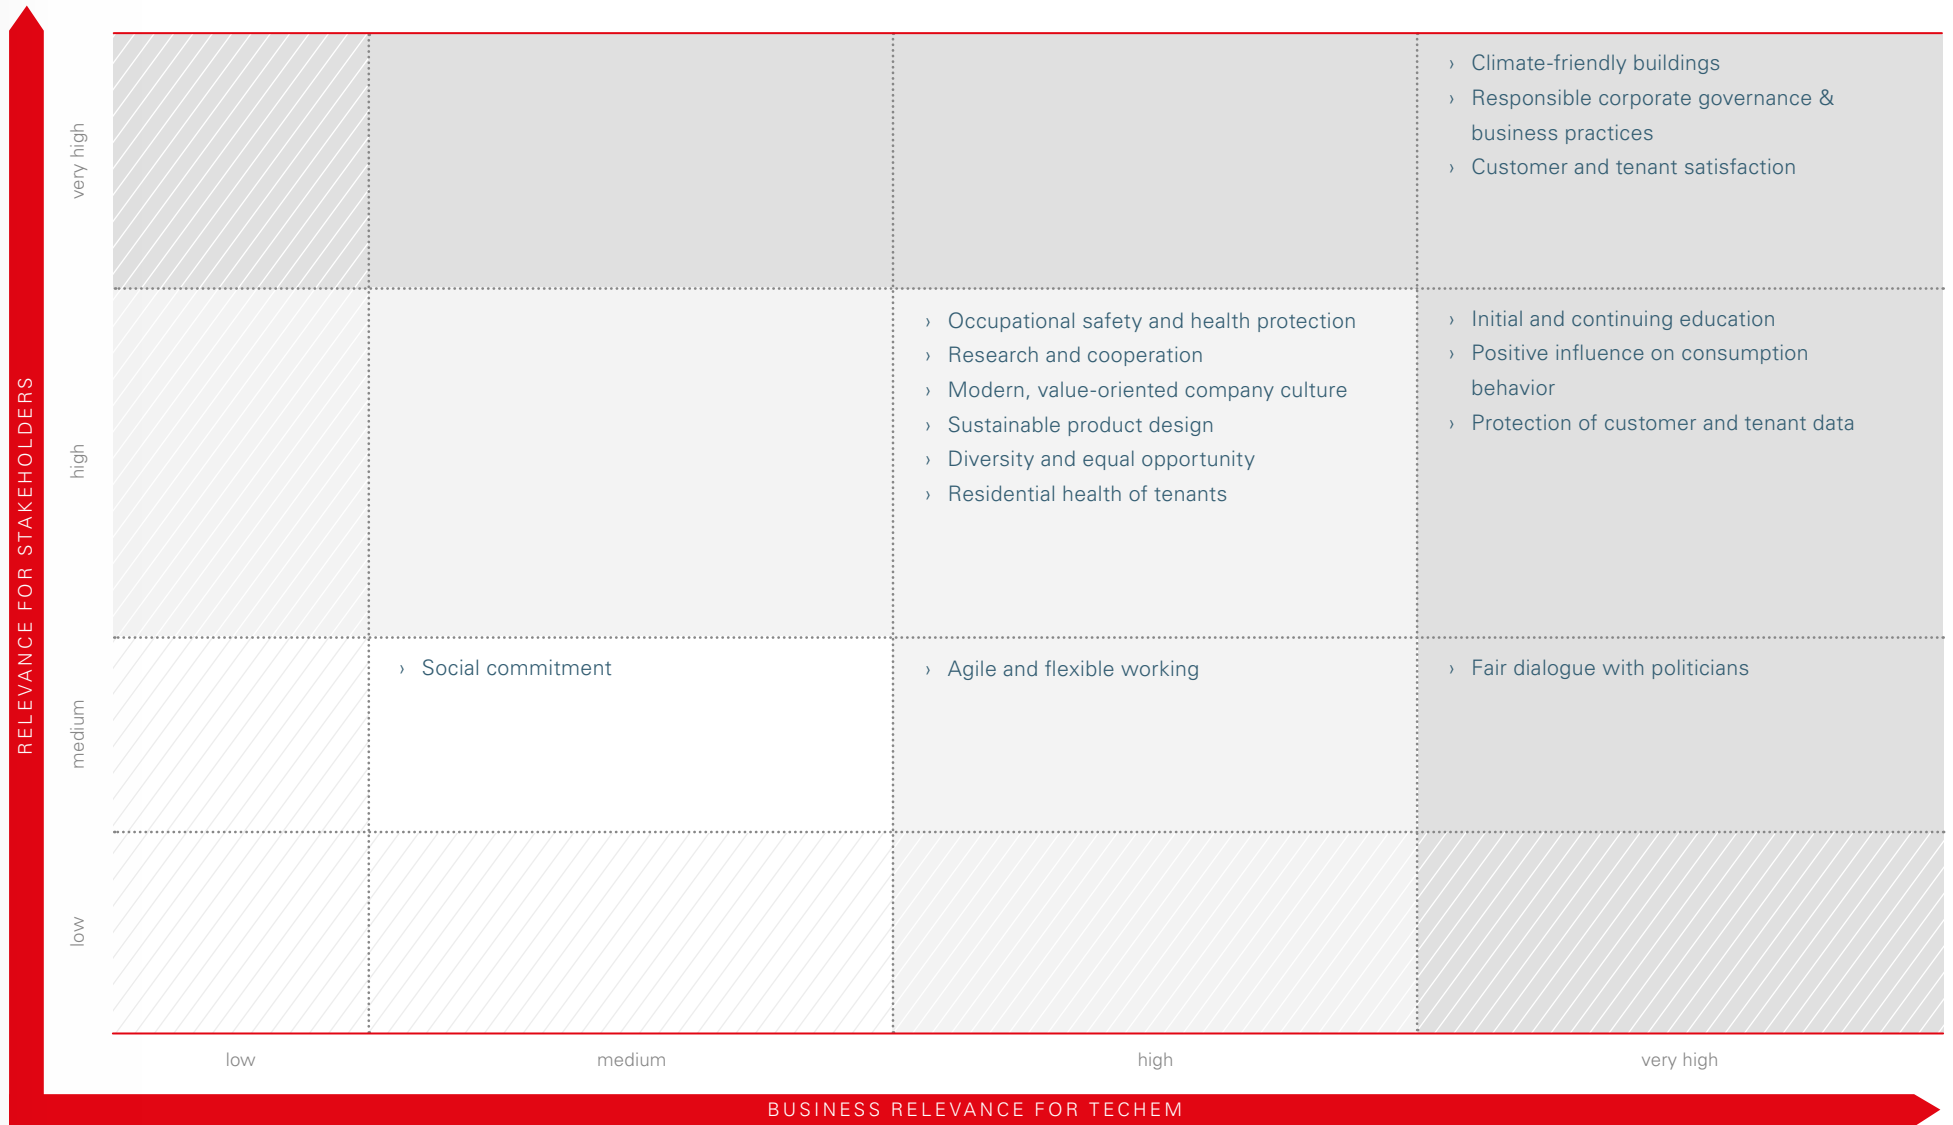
RELEVANCE FOR STAKEHOLDERS

| | low | medium | high | very high |
|---|---|---|---|---|
| very high | | | | › Climate-friendly buildings › Responsible corporate governance & business practices › Customer and tenant satisfaction |
| high | | | › Occupational safety and health protection › Research and cooperation › Modern, value-oriented company culture › Sustainable product design › Diversity and equal opportunity › Residential health of tenants | › Initial and continuing education › Positive influence on consumption behavior › Protection of customer and tenant data |
| medium | | › Social commitment | › Agile and flexible working | › Fair dialogue with politicians |
| low | | | | |

BUSINESS RELEVANCE FOR TECHEM